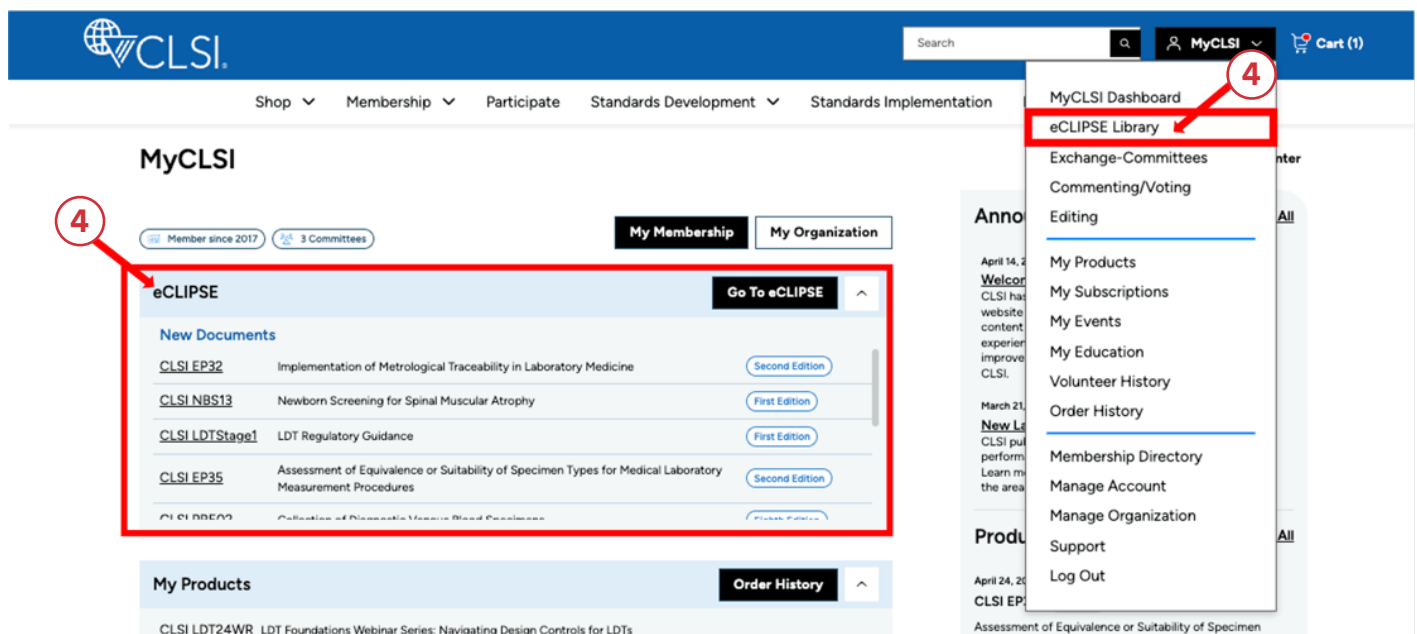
CLSI

Search

MyCLSI

Cart (1)

Shop Membership Participate Standards Development Standards Implementation

MyCLSI Dashboard
eCLIPSE Library
Exchange-Committees
Commenting/Voting
Editing

My Products
My Subscriptions
My Events
My Education
Volunteer History
Order History

Membership Directory
Manage Account
Manage Organization
Support
Log Out

4

MyCLSI

nter

4

Member since 2017 3 Committees

My Membership My Organization

eCLIPSE Go To eCLIPSE

New Documents

| | | |
|---|---|---|
| CLSI EP32 | Implementation of Metrological Traceability in Laboratory Medicine | Second Edition |
| CLSI NBS13 | Newborn Screening for Spinal Muscular Atrophy | First Edition |
| CLSI LDTStage1 | LDT Regulatory Guidance | First Edition |
| CLSI EP35 | Assessment of Equivalence or Suitability of Specimen Types for Medical Laboratory Measurement Procedures | Second Edition |
| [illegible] | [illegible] | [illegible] |

Anno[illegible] All

April 14, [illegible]
Welco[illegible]
CLSI has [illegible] website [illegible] content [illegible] experien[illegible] improve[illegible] CLSI.

March 21, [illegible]
New La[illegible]
CLSI pub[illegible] perform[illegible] Learn m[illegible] the area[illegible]

Produ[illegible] All

April 24, 20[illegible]
CLSI EP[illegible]
Assessment of Equivalence or Suitability of Specimen

My Products Order History

CLSI LDT24WR LDT Foundations Webinar Series: Navigating Design Controls for LDTs